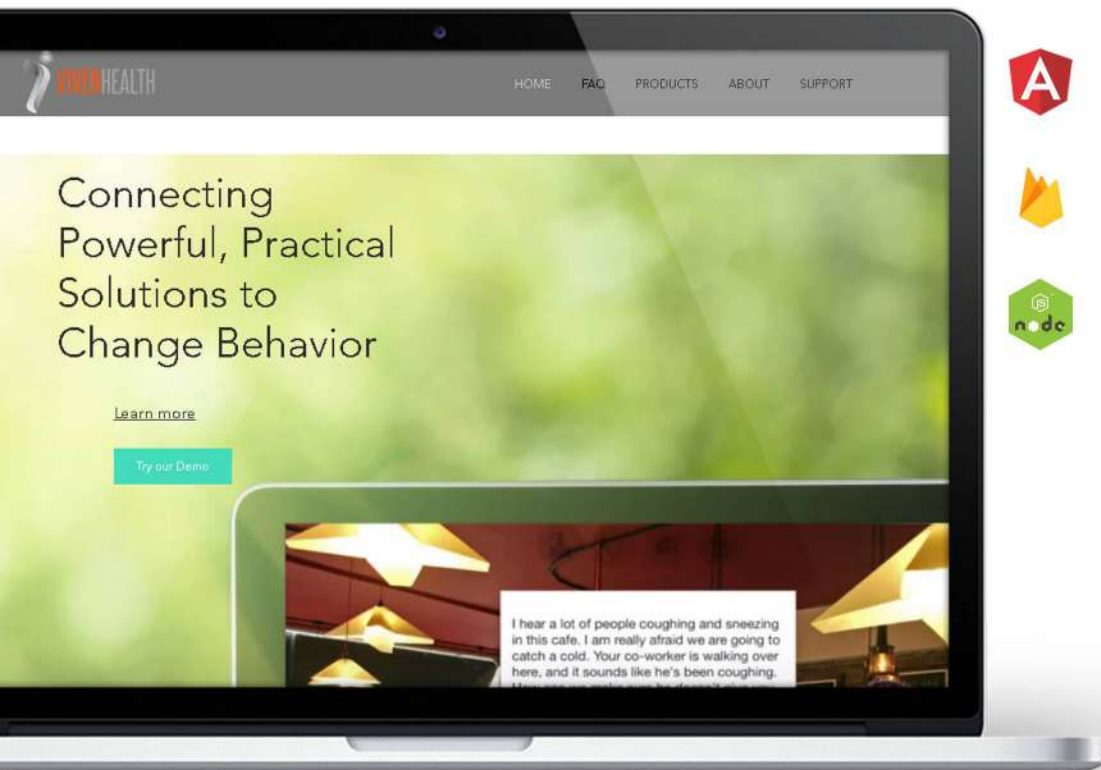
VIVENHEALTH

HOME FAQ PRODUCTS ABOUT SUPPORT

A

node

Connecting Powerful, Practical Solutions to Change Behavior

Learn more

Try our Demo

I hear a lot of people coughing and sneezing in this cafe. I am really afraid we are going to catch a cold. Your co-worker is walking over here, and it sounds like he's been coughing. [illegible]